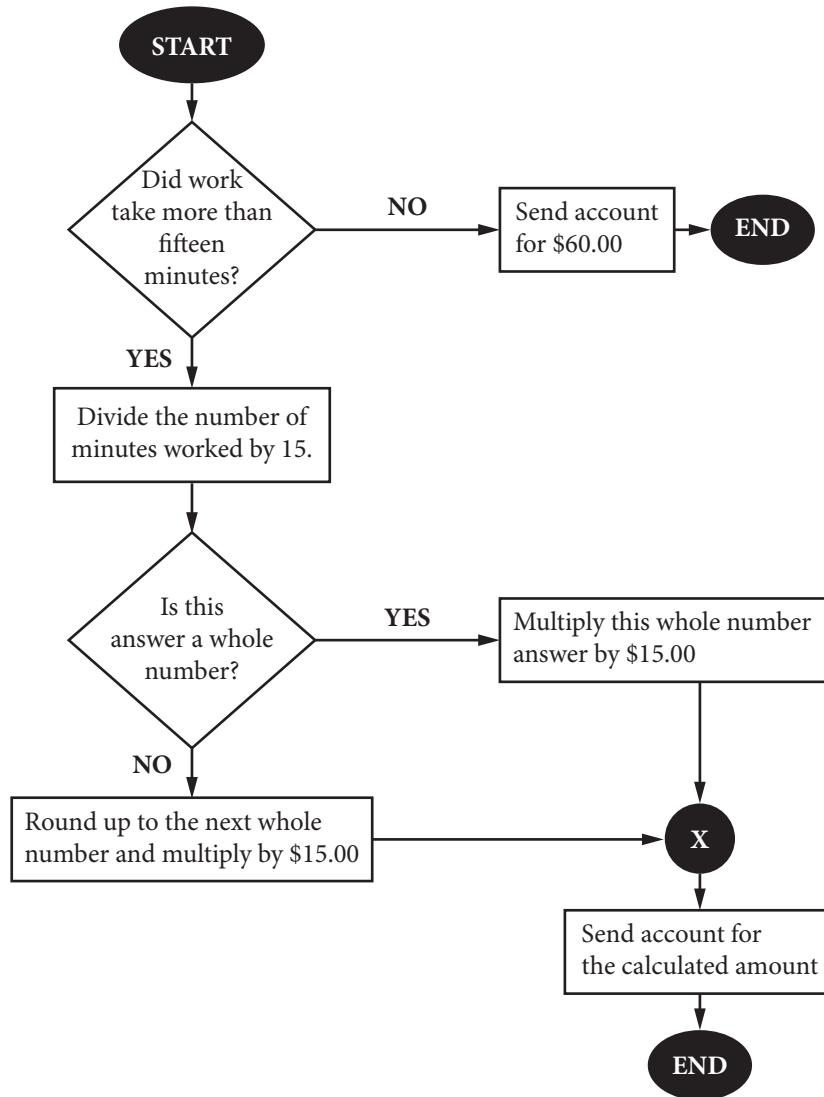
START

Did work take more than fifteen minutes?

NO

Send account for \$60.00

END

YES

Divide the number of minutes worked by 15.

Is this answer a whole number?

YES

Multiply this whole number answer by \$15.00

NO

Round up to the next whole number and multiply by \$15.00

X

Send account for the calculated amount

END